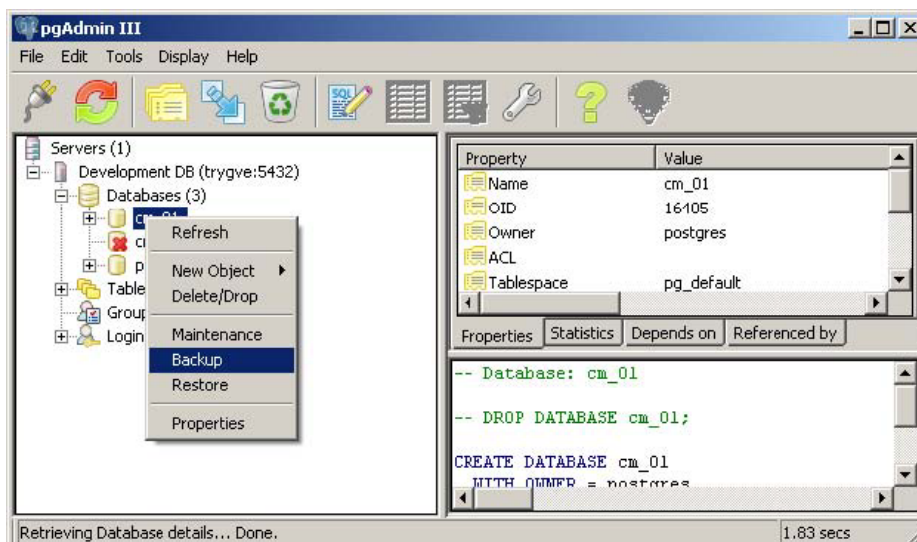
pgAdmin III

File Edit Tools Display Help

Servers (1)
Development DB (trygve:5432)
Databases (3)
cm_01
c
p
Table
Group
Login

Refresh
New Object
Delete/Drop
Maintenance
Backup
Restore
Properties

| Property | Value |
|---|---|
| Name | cm_01 |
| OID | 16105 |
| Owner | postgres |
| ACL | |
| Tablespace | pg_default |

Properties | Statistics | Depends on | Referenced by

-- Database: cm_01

-- DROP DATABASE cm_01;

CREATE DATABASE cm_01
WITH OWNER = postgres

Retrieving Database details... Done.
1.83 secs